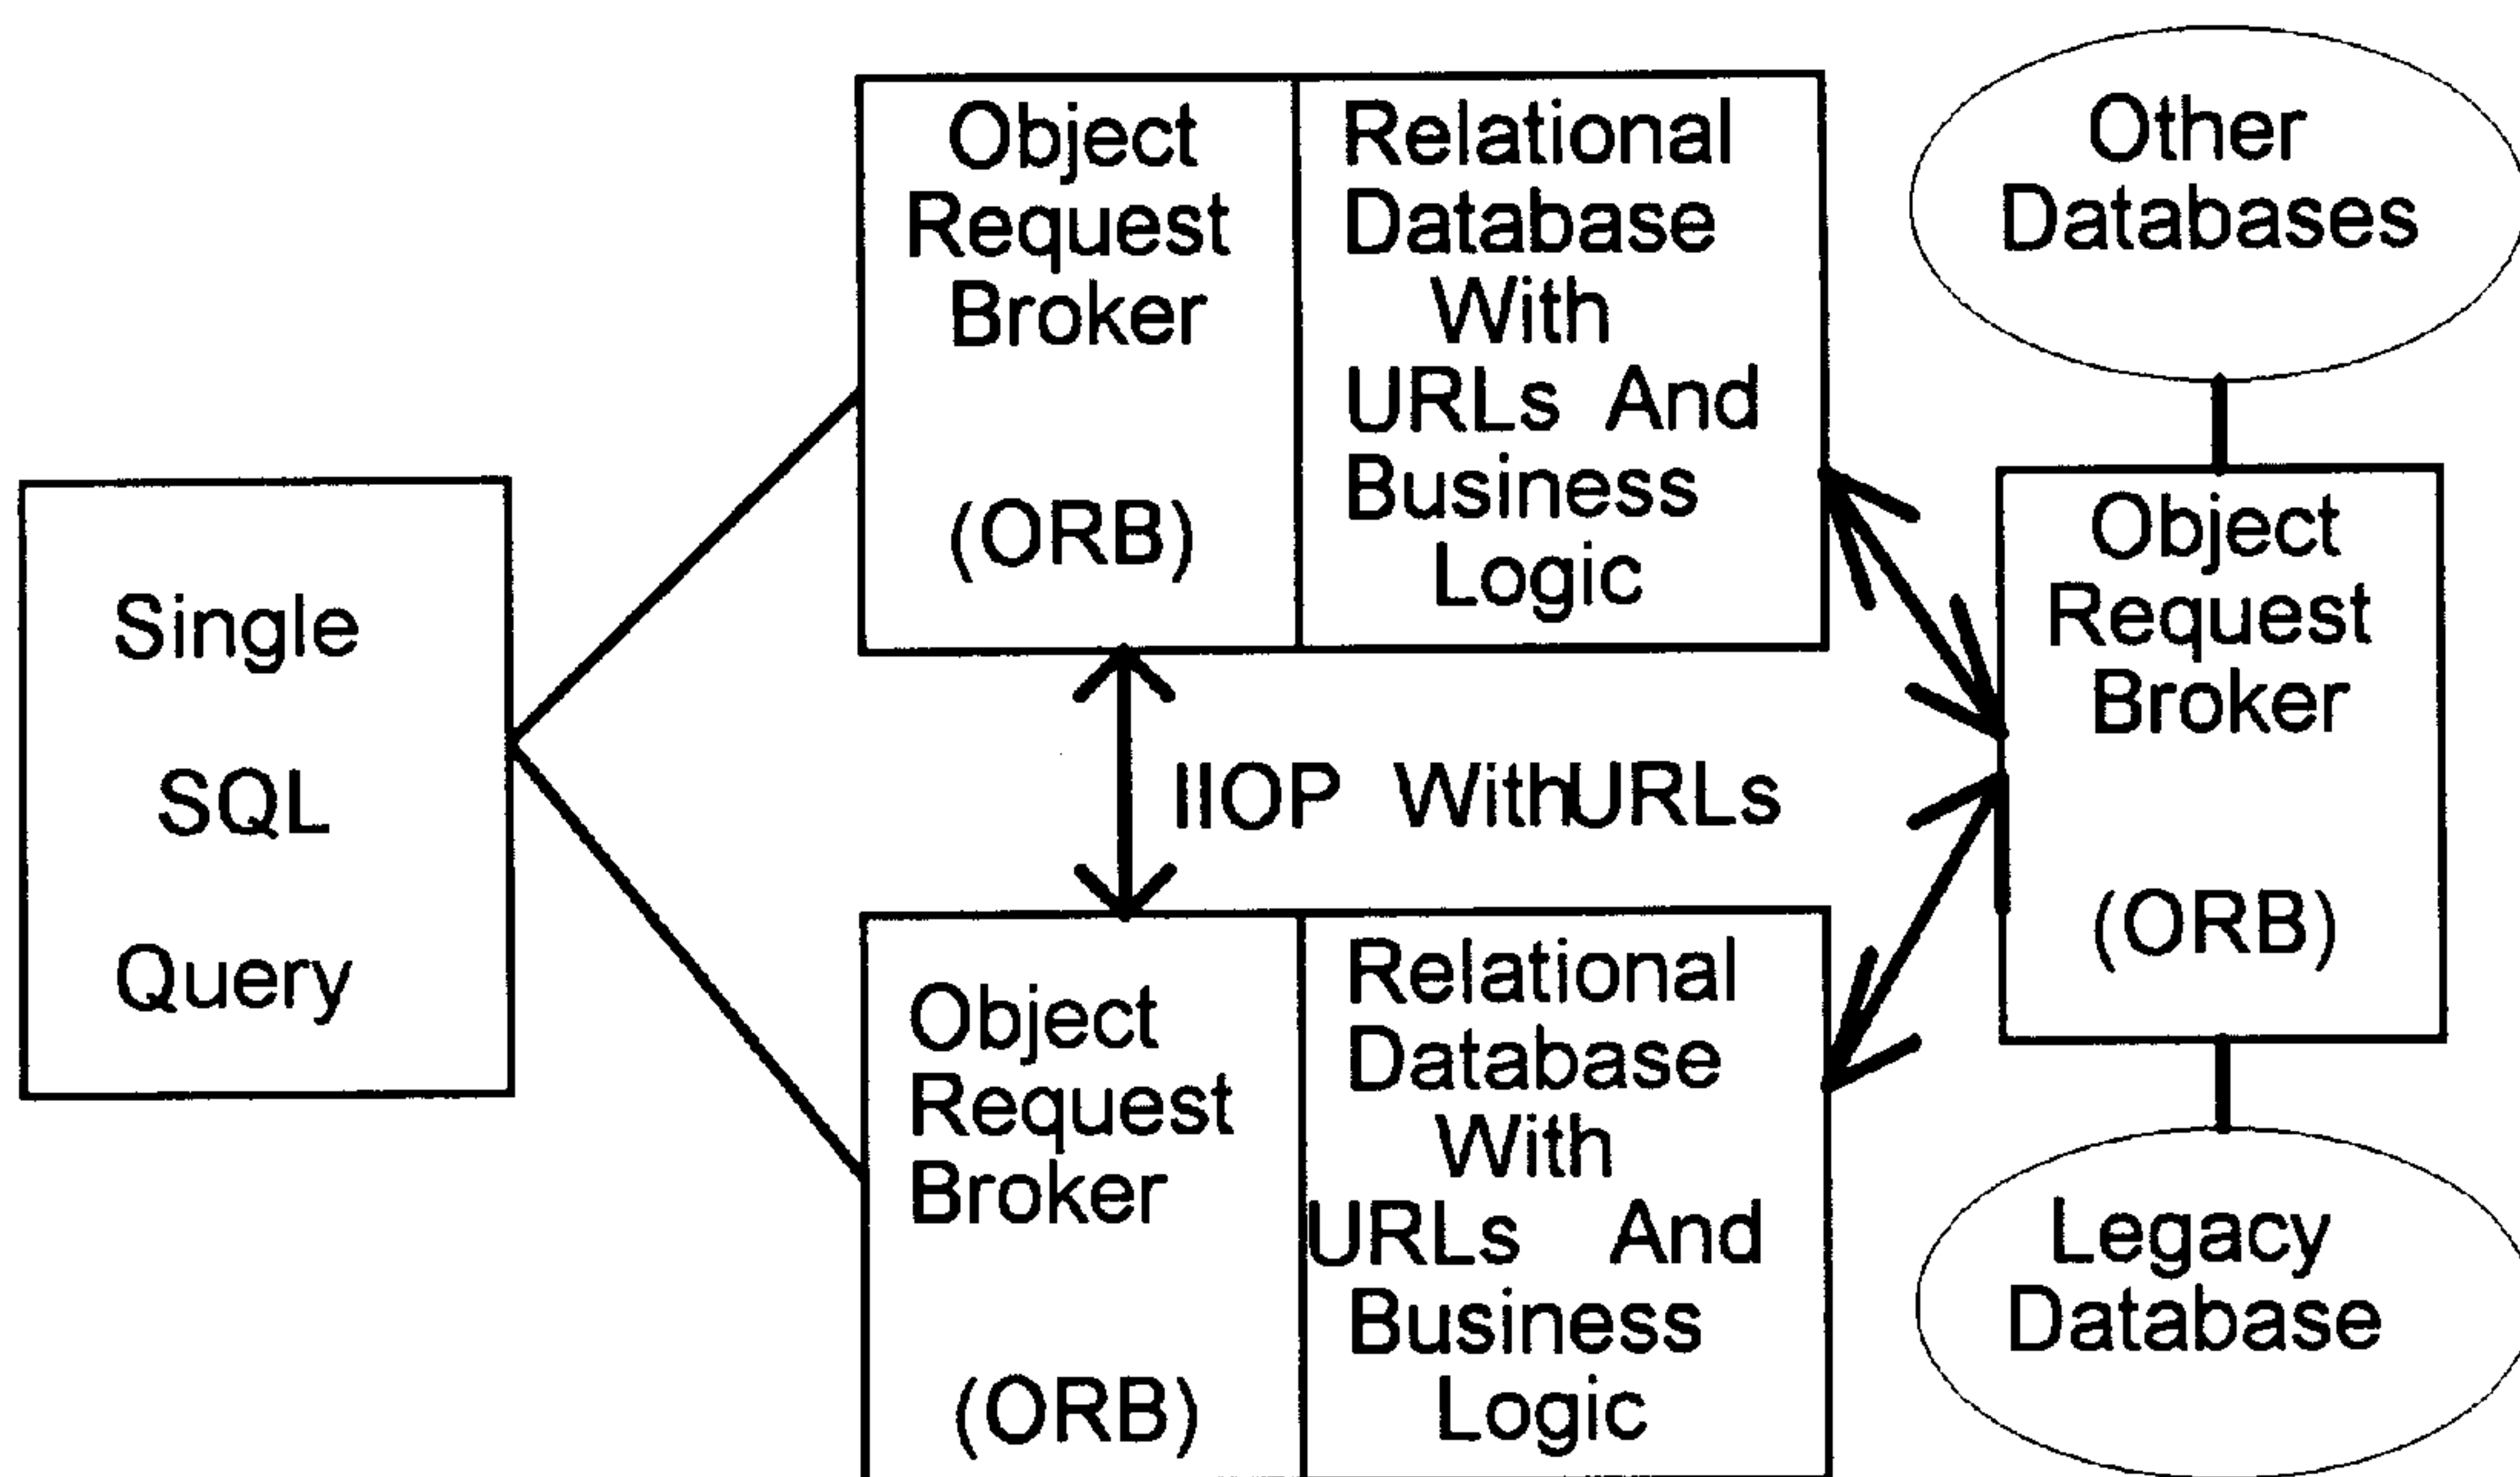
Single SQL Query

Object Request Broker (ORB)

Relational Database With URLs And Business Logic

Other Databases

Object Request Broker (ORB)

IIOP WithURLs

Object Request Broker (ORB)

Relational Database With URLs And Business Logic

Legacy Database